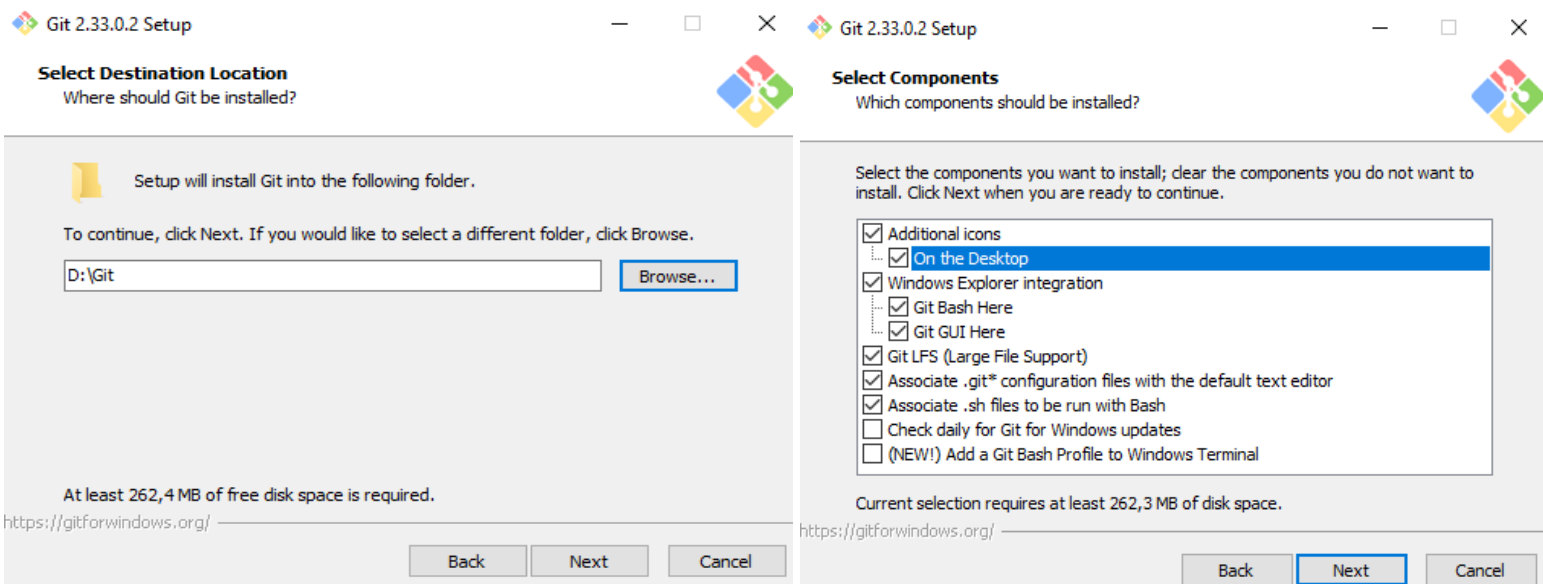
Git 2.33.0.2 Setup

Select Destination Location
Where should Git be installed?

Setup will install Git into the following folder.

To continue, click Next. If you would like to select a different folder, click Browse.

D:\Git

Browse...

At least 262,4 MB of free disk space is required.

https://gitforwindows.org/

Back Next Cancel

Git 2.33.0.2 Setup

Select Components
Which components should be installed?

Select the components you want to install; clear the components you do not want to install. Click Next when you are ready to continue.

Additional icons
On the Desktop
Windows Explorer integration
Git Bash Here
Git GUI Here
Git LFS (Large File Support)
Associate .git* configuration files with the default text editor
Associate .sh files to be run with Bash
Check daily for Git for Windows updates
(NEW!) Add a Git Bash Profile to Windows Terminal

Current selection requires at least 262,3 MB of disk space.

https://gitforwindows.org/

Back Next Cancel